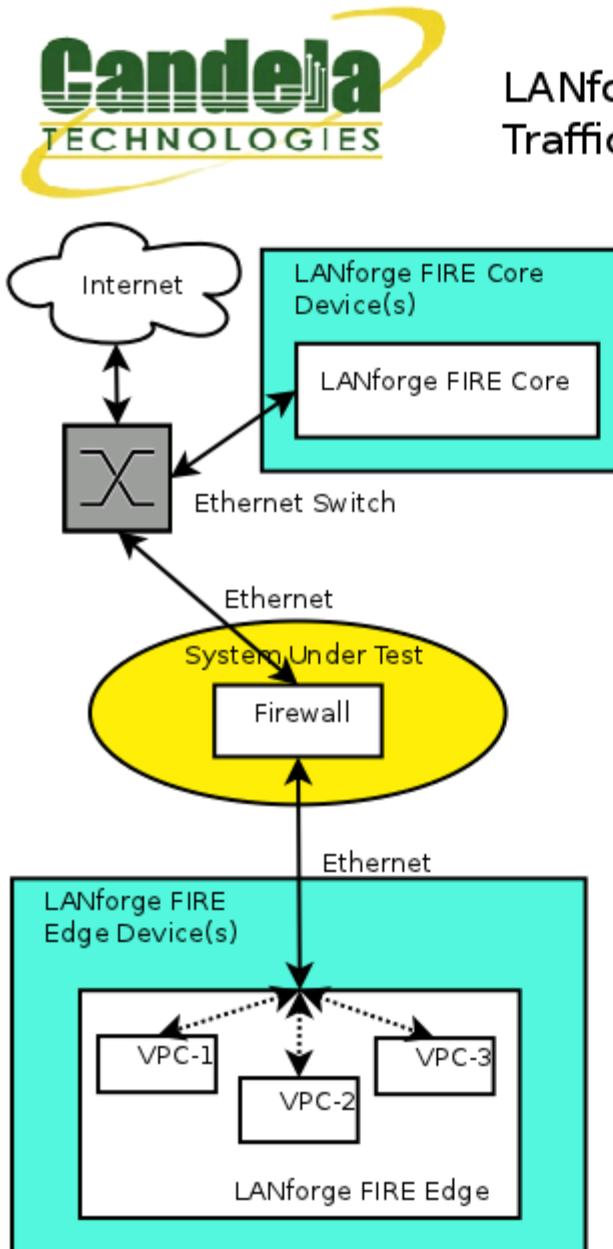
Candela TECHNOLOGIES

LANfo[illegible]
Traffic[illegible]

Internet

LANforge FIRE Core Device(s)

LANforge FIRE Core

Ethernet Switch

Ethernet

System Under Test

Firewall

Ethernet

LANforge FIRE Edge Device(s)

VPC-1

VPC-2

VPC-3

LANforge FIRE Edge